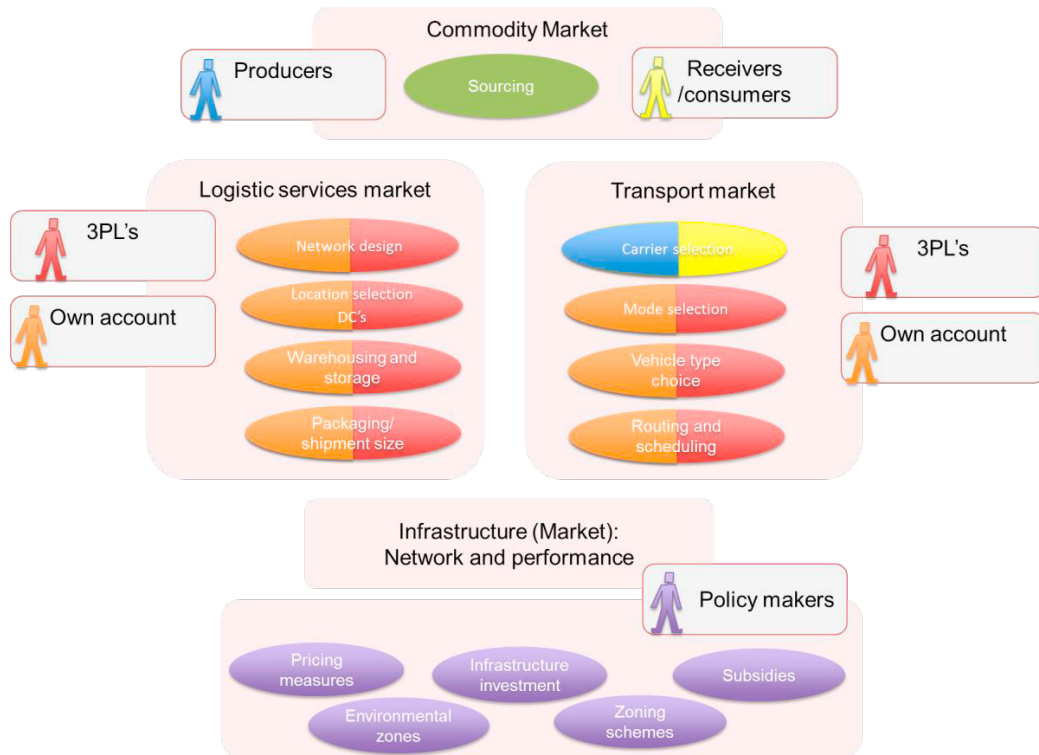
Commodity Market

Producers

Sourcing

Receivers /consumers

Logistic services market

3PL's

Own account

Network design

Location selection DC's

Warehousing and storage

Packaging/ shipment size

Transport market

Carrier selection

Mode selection

Vehicle type choice

Routing and scheduling

3PL's

Own account

Infrastructure (Market): Network and performance

Policy makers

Pricing measures

Infrastructure investment

Subsidies

Environmental zones

Zoning schemes